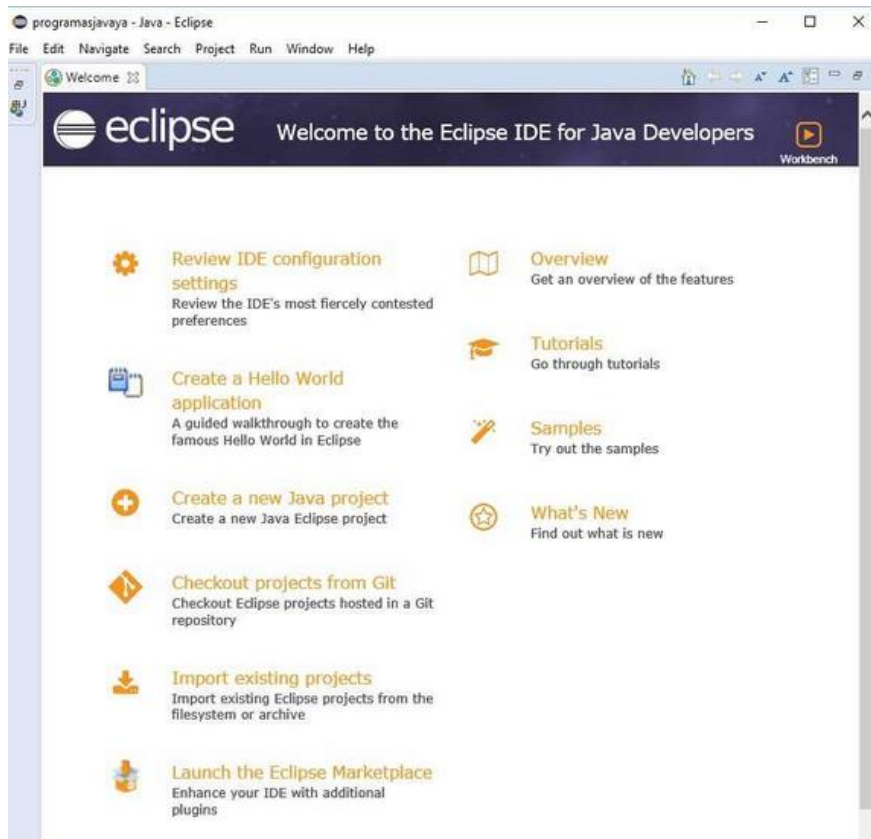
programasjavaya - Java - Eclipse

File Edit Navigate Search Project Run Window Help

Welcome

eclipse Welcome to the Eclipse IDE for Java Developers

Workbench

Review IDE configuration settings
Review the IDE's most fiercely contested preferences

Create a Hello World application
A guided walkthrough to create the famous Hello World in Eclipse

Create a new Java project
Create a new Java Eclipse project

Checkout projects from Git
Checkout Eclipse projects hosted in a Git repository

Import existing projects
Import existing Eclipse projects from the filesystem or archive

Launch the Eclipse Marketplace
Enhance your IDE with additional plugins

Overview
Get an overview of the features

Tutorials
Go through tutorials

Samples
Try out the samples

What's New
Find out what is new